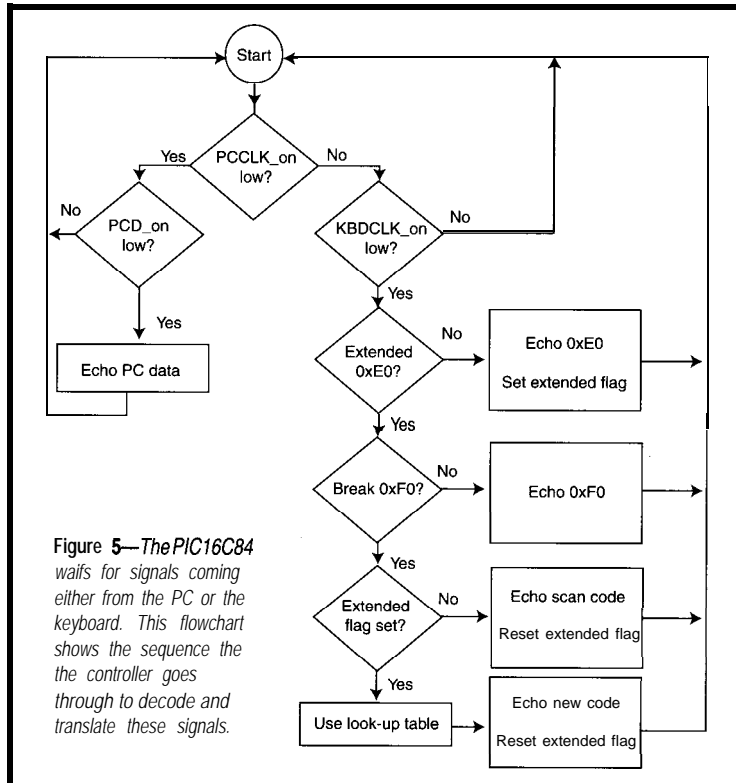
Start

PCCLK_on low?

Yes

No

PCD_on low?

No

Yes

Echo PC data

KBDCLK_on low?

No

Yes

Extended 0xE0?

No

Echo 0xE0

Set extended flag

Yes

Break 0xF0?

No

Echo 0xF0

Yes

Extended flag set?

No

Echo scan code

Reset extended flag

Yes

Use look-up table

Echo new code

Reset extended flag

Figure 5—The PIC16C84 waifs for signals coming either from the PC or the keyboard. This flowchart shows the sequence the the controller goes through to decode and translate these signals.